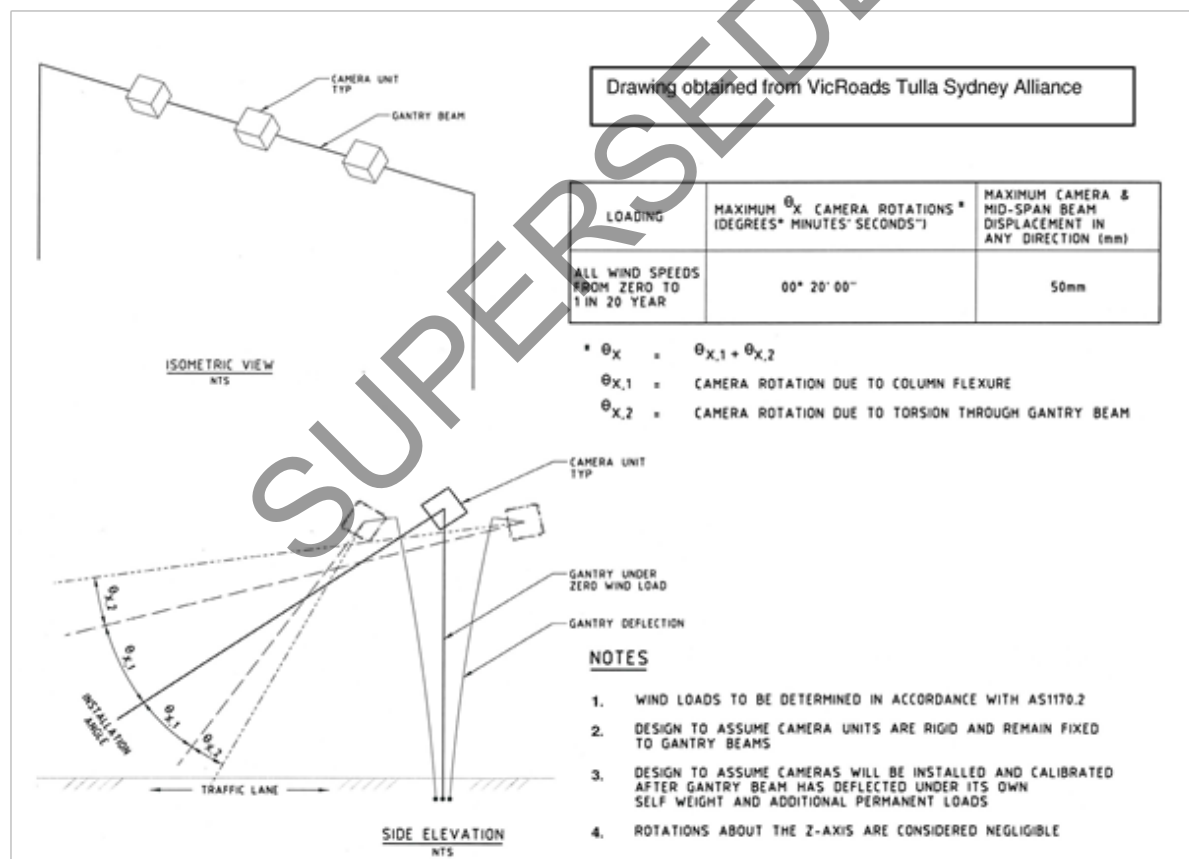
SUPERSEDED

CAMERA UNIT TYP

GANTRY BEAM

ISOMETRIC VIEW
NTS

Drawing obtained from VicRoads Tulla Sydney Alliance

| LOADING | MAXIMUM $\theta_X$ CAMERA ROTATIONS * (DEGREES° MINUTES' SECONDS") | MAXIMUM CAMERA & MID-SPAN BEAM DISPLACEMENT IN ANY DIRECTION (mm) |
|---|---|---|
| ALL WIND SPEEDS FROM ZERO TO 1 IN 20 YEAR | 00° 20' 00" | 50mm |

* $\theta_X$ = $\theta_{X,1} + \theta_{X,2}$

$\theta_{X,1}$ = CAMERA ROTATION DUE TO COLUMN FLEXURE

$\theta_{X,2}$ = CAMERA ROTATION DUE TO TORSION THROUGH GANTRY BEAM

CAMERA UNIT TYP

GANTRY UNDER ZERO WIND LOAD

GANTRY DEFLECTION

$\theta_{X,2}$

$\theta_{X,1}$

INSTALLATION ANGLE

$\theta_{X,1}$

$\theta_{X,2}$

TRAFFIC LANE

SIDE ELEVATION
NTS

NOTES

1. WIND LOADS TO BE DETERMINED IN ACCORDANCE WITH AS1170.2

2. DESIGN TO ASSUME CAMERA UNITS ARE RIGID AND REMAIN FIXED TO GANTRY BEAMS

3. DESIGN TO ASSUME CAMERAS WILL BE INSTALLED AND CALIBRATED AFTER GANTRY BEAM HAS DEFLECTED UNDER ITS OWN SELF WEIGHT AND ADDITIONAL PERMANENT LOADS

4. ROTATIONS ABOUT THE Z-AXIS ARE CONSIDERED NEGLIGIBLE